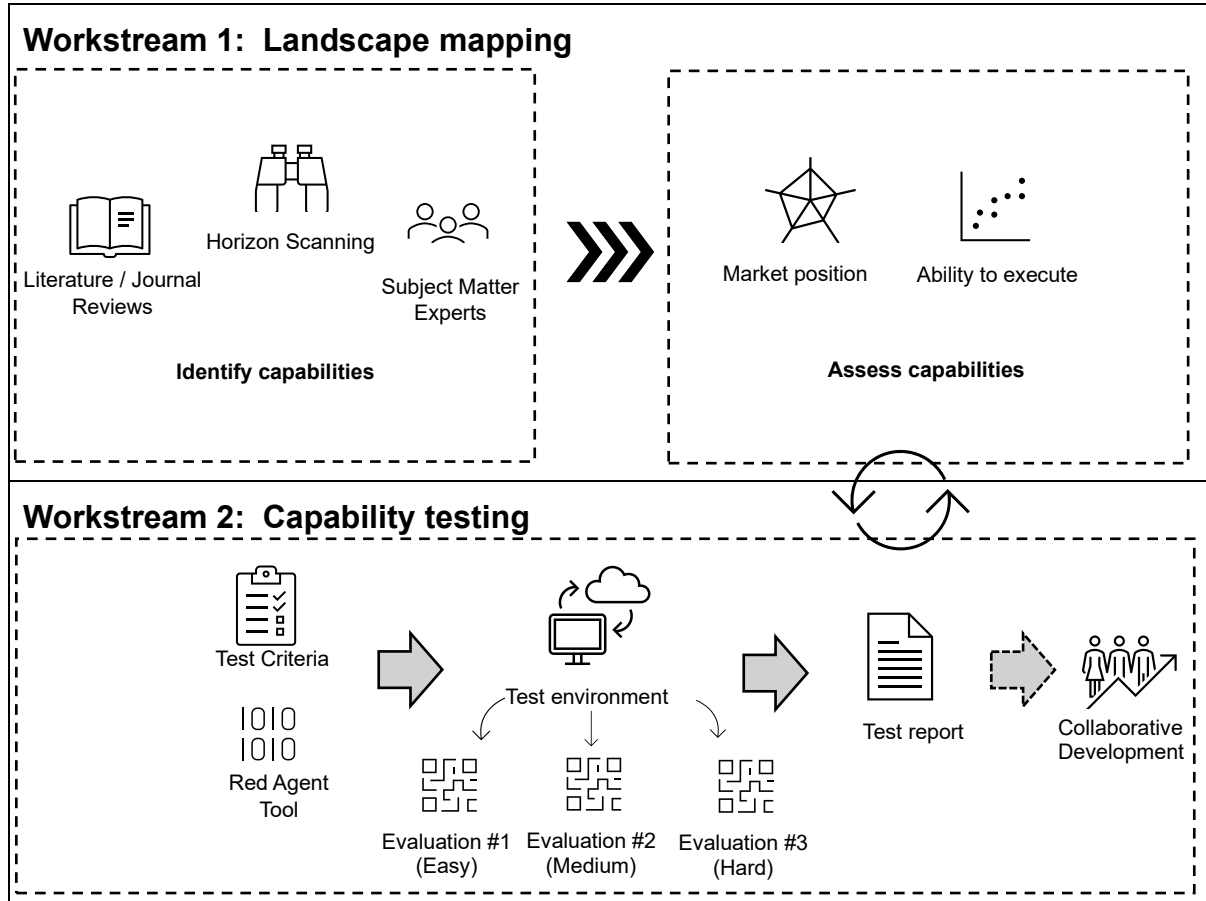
Workstream 1: Landscape mapping

Literature / Journal Reviews

Horizon Scanning

Subject Matter Experts

Identify capabilities

Market position

Ability to execute

Assess capabilities

Workstream 2: Capability testing

Test Criteria

1010
1010

Red Agent Tool

Test environment

Evaluation #1 (Easy)

Evaluation #2 (Medium)

Evaluation #3 (Hard)

Test report

Collaborative Development